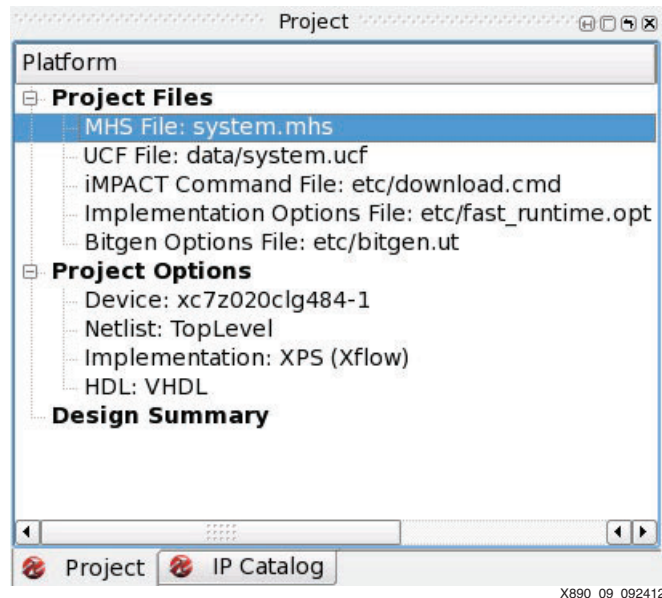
Project

Platform

Project Files
MHS File: system.mhs
UCF File: data/system.ucf
iMPACT Command File: etc/download.cmd
Implementation Options File: etc/fast_runtime.opt
Bitgen Options File: etc/bitgen.ut
Project Options
Device: xc7z020clg484-1
Netlist: TopLevel
Implementation: XPS (Xflow)
HDL: VHDL
Design Summary

Project IP Catalog

X890_09_092412